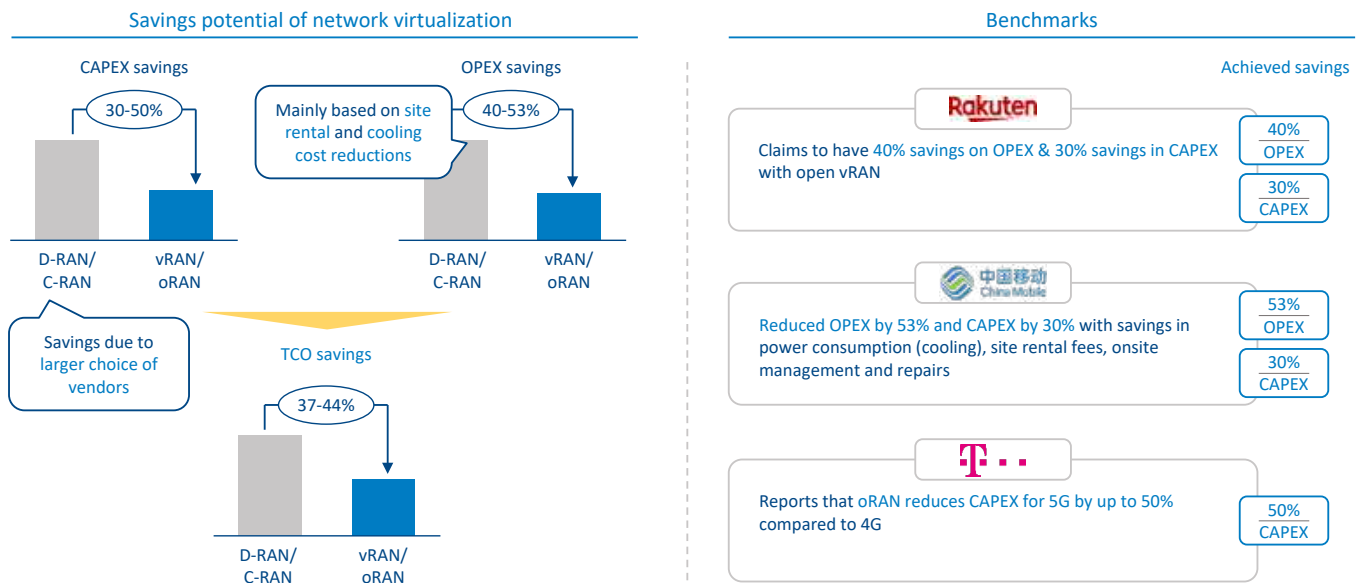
Savings potential of network virtualization

CAPEX savings

30-50%

D-RAN/ C-RAN

vRAN/ oRAN

Savings due to larger choice of vendors

OPEX savings

Mainly based on site rental and cooling cost reductions

40-53%

D-RAN/ C-RAN

vRAN/ oRAN

TCO savings

37-44%

D-RAN/ C-RAN

vRAN/ oRAN

Benchmarks

Achieved savings

Rakuten

Claims to have 40% savings on OPEX & 30% savings in CAPEX with open vRAN

40% OPEX

30% CAPEX

中国移动 China Mobile

Reduced OPEX by 53% and CAPEX by 30% with savings in power consumption (cooling), site rental fees, onsite management and repairs

53% OPEX

30% CAPEX

T · ·

Reports that oRAN reduces CAPEX for 5G by up to 50% compared to 4G

50% CAPEX